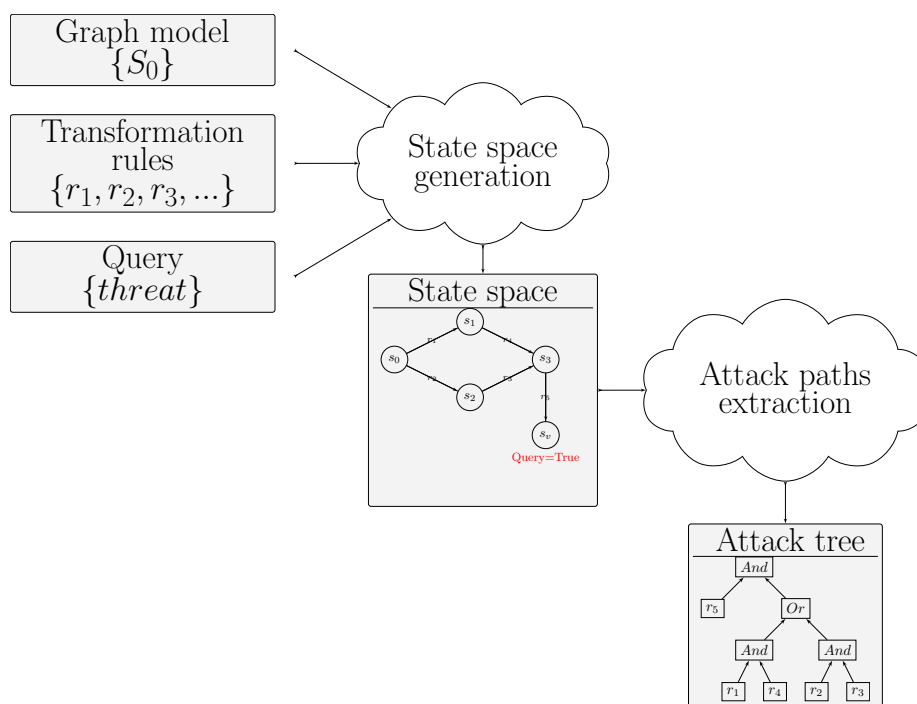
Graph model
$\{S_0\}$

Transformation rules
$\{r_1, r_2, r_3, ...\}$

Query
$\{threat\}$

State space generation

State space

$s_0$ $s_1$ $s_2$ $s_3$ $s_v$
$r_1$ $r_2$ $r_3$ $r_4$ $r_5$

Query=True

Attack paths extraction

Attack tree

$And$
$r_5$ $Or$
$And$ $And$
$r_1$ $r_4$ $r_2$ $r_3$